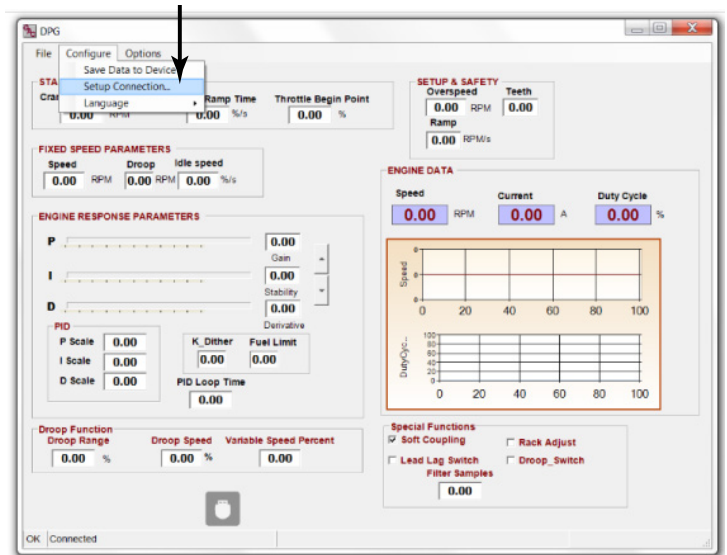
DPG

File Configure Options

Save Data to Device
Setup Connection...
Language

STA
Cra
0.00 RPM
Ramp Time
0.00 %/s
Throttle Begin Point
0.00 %

SETUP & SAFETY
Overspeed
0.00 RPM
Teeth
0.00
Ramp
0.00 RPM/s

FIXED SPEED PARAMETERS
Speed
0.00 RPM
Droop
0.00 RPM
Idle speed
0.00 %/s

ENGINE DATA
Speed
0.00 RPM
Current
0.00 A
Duty Cycle
0.00 %

ENGINE RESPONSE PARAMETERS
P
0.00
Gain
I
0.00
Stability
D
0.00
Derivative

PID
P Scale 0.00
I Scale 0.00
D Scale 0.00

K_Dither
0.00
Fuel Limit
0.00
PID Loop Time
0.00

Speed
0 20 40 60 80 100

DutyCyc...
100
80
60
40
20
0
0 20 40 60 80 100

Droop Function
Droop Range
0.00 %
Droop Speed
0.00 %
Variable Speed Percent
0.00

Special Functions
Soft Coupling
Rack Adjust
Lead Lag Switch
Droop_Switch
Filter Samples
0.00

OK Connected